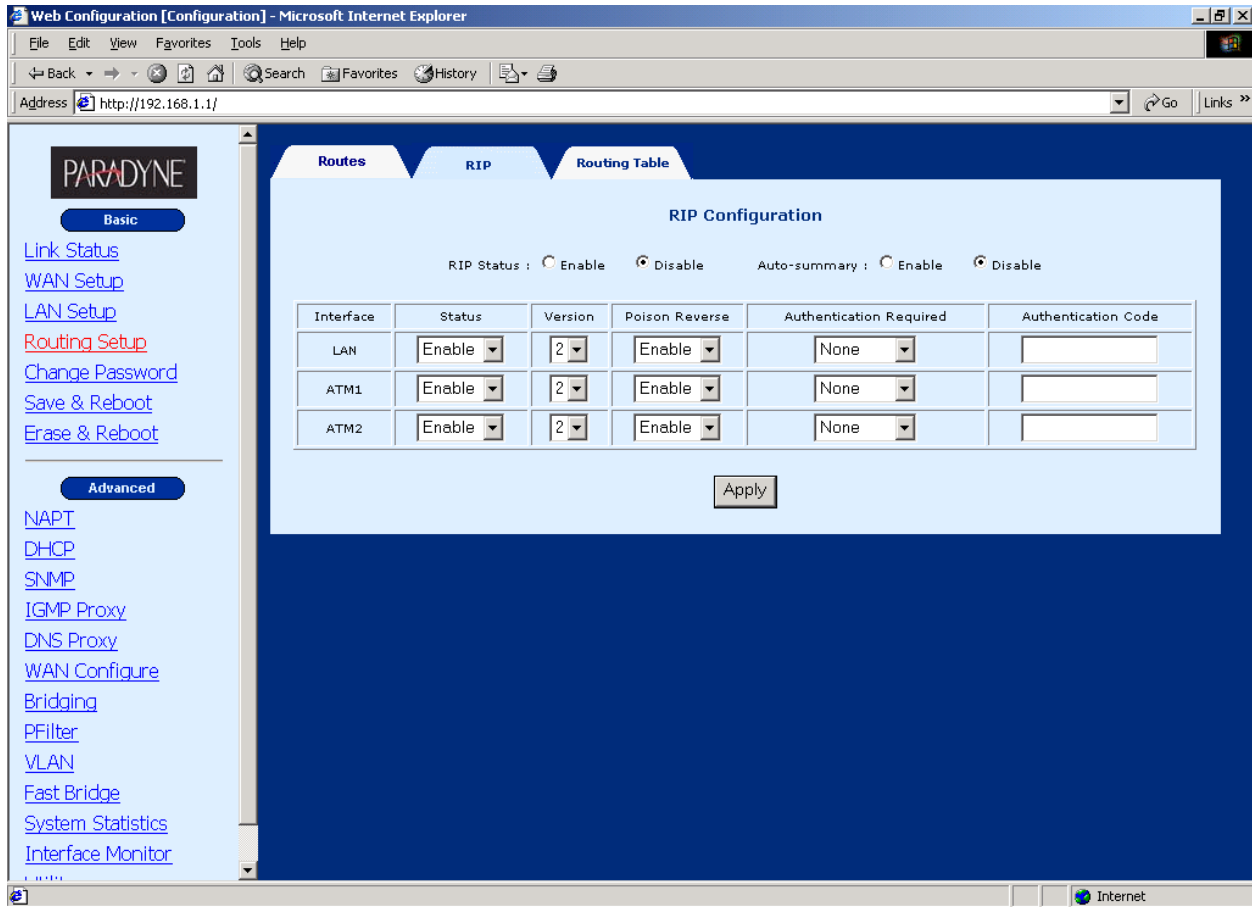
Web Configuration [Configuration] - Microsoft Internet Explorer

File Edit View Favorites Tools Help

Back Search Favorites History

Address http://192.168.1.1/ Go Links

PARADYNE

Basic

Link Status
WAN Setup
LAN Setup
Routing Setup
Change Password
Save & Reboot
Erase & Reboot

Advanced

NAPT
DHCP
SNMP
IGMP Proxy
DNS Proxy
WAN Configure
Bridging
PFilter
VLAN
Fast Bridge
System Statistics
Interface Monitor
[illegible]

Routes RIP Routing Table

RIP Configuration

RIP Status : Enable Disable Auto-summary : Enable Disable

| Interface | Status | Version | Poison Reverse | Authentication Required | Authentication Code |
|---|---|---|---|---|---|
| LAN | Enable | 2 | Enable | None | |
| ATM1 | Enable | 2 | Enable | None | |
| ATM2 | Enable | 2 | Enable | None | |

Apply

Internet